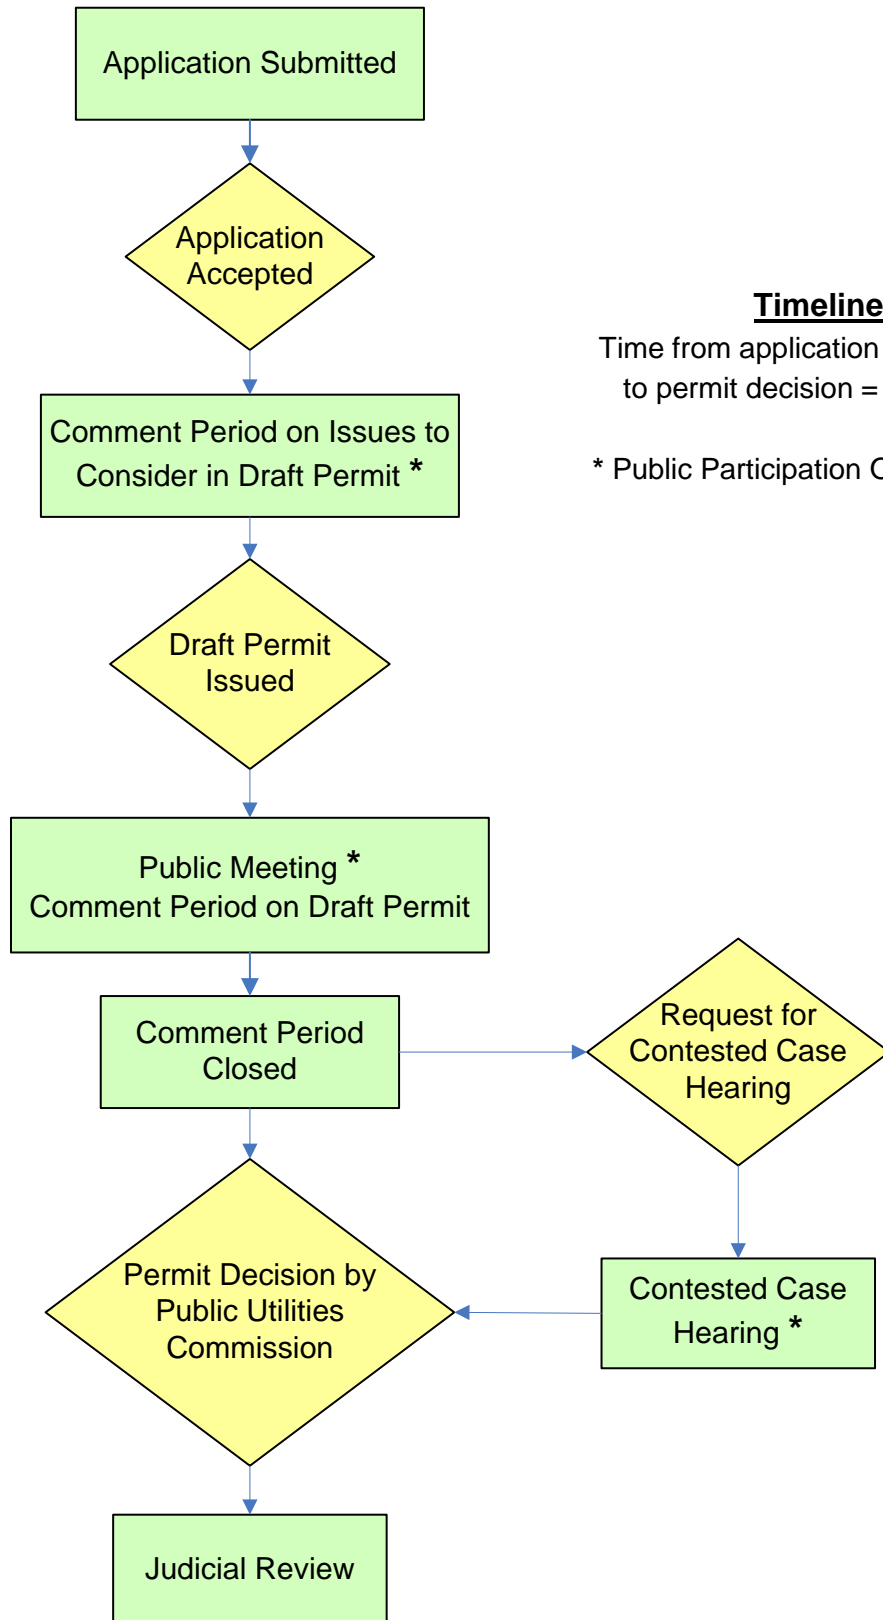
Application Submitted

Application Accepted

Comment Period on Issues to Consider in Draft Permit *

Draft Permit Issued

Public Meeting *
Comment Period on Draft Permit

Comment Period Closed

Request for Contested Case Hearing

Contested Case Hearing *

Permit Decision by Public Utilities Commission

Judicial Review

Timeline

Time from application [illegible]
to permit decision = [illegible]

* Public Participation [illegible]